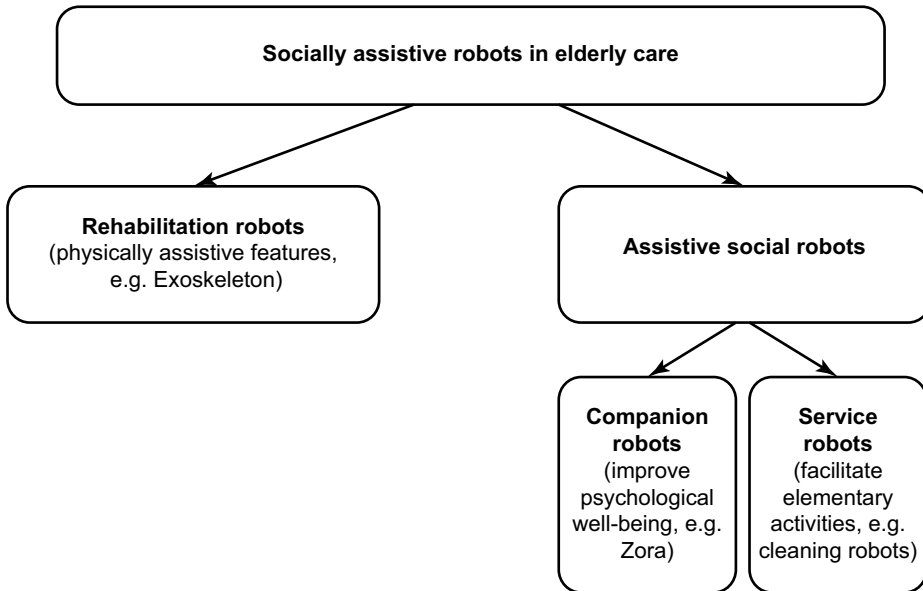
Socially assistive robots in elderly care

Rehabilitation robots
(physically assistive features, e.g. Exoskeleton)

Assistive social robots

Companion robots
(improve psychological well-being, e.g. Zora)

Service robots
(facilitate elementary activities, e.g. cleaning robots)